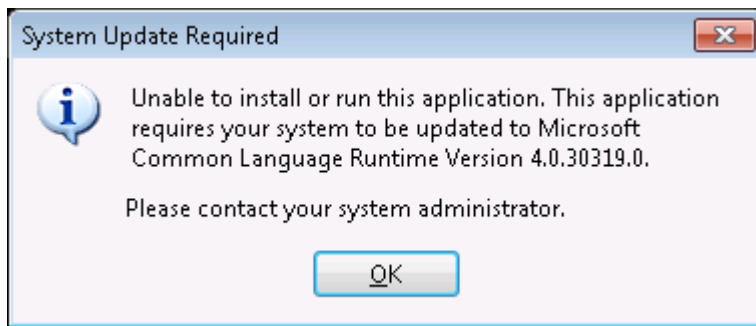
System Update Required

Unable to install or run this application. This application requires your system to be updated to Microsoft Common Language Runtime Version 4.0.30319.0.

Please contact your system administrator.

OK